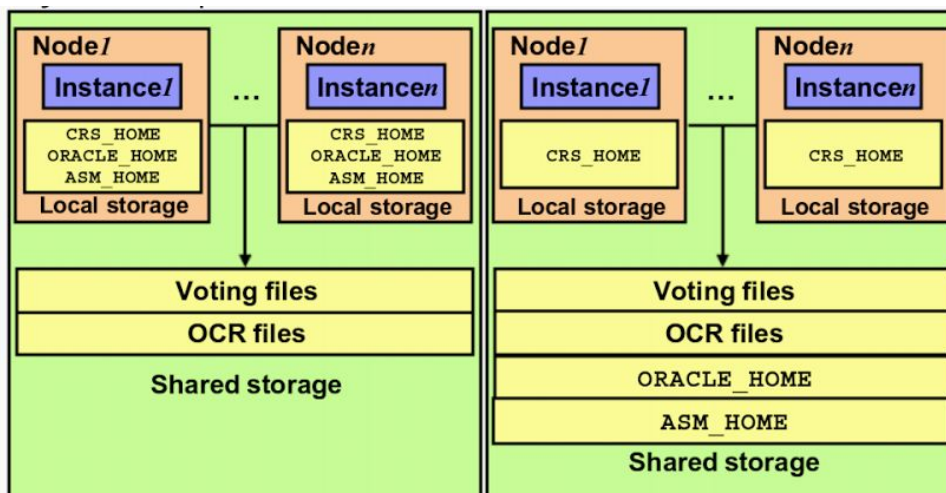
Node1
Instance1
CRS_HOME
ORACLE_HOME
ASM_HOME
Local storage

...

Noden
Instancen
CRS_HOME
ORACLE_HOME
ASM_HOME
Local storage

Voting files
OCR files
Shared storage

Node1
Instance1
CRS_HOME
Local storage

...

Noden
Instancen
CRS_HOME
Local storage

Voting files
OCR files
ORACLE_HOME
ASM_HOME
Shared storage